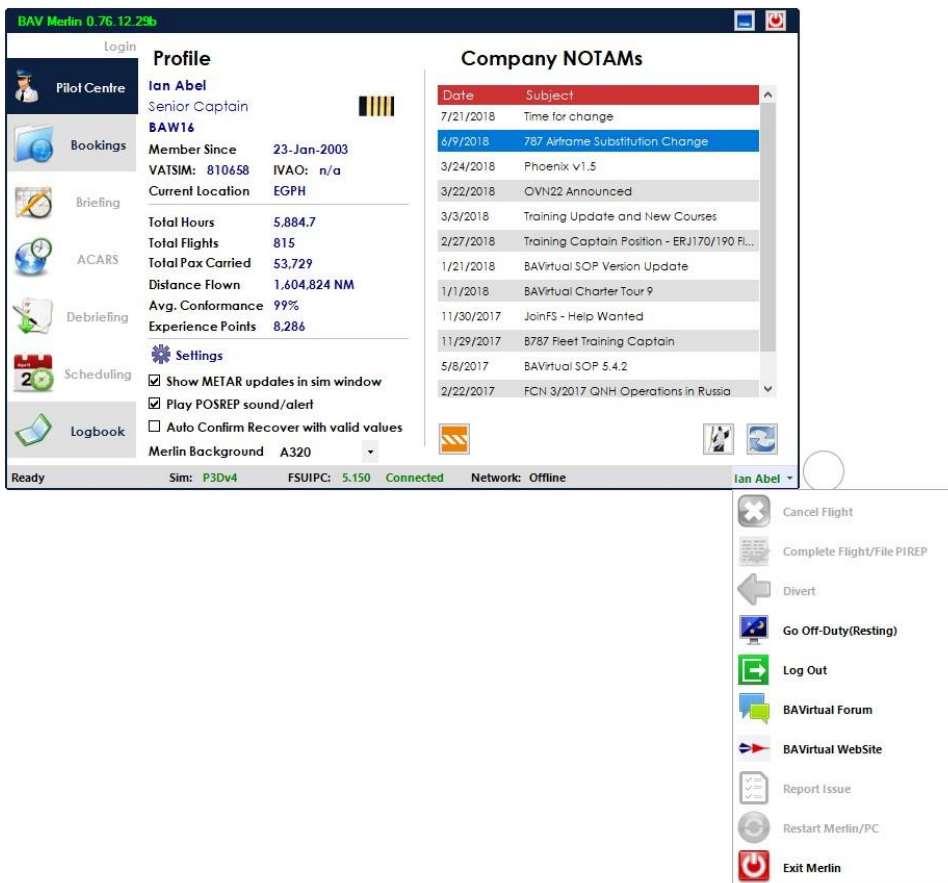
BAV Merlin 0.76.12.29b

Login

Pilot Centre

Bookings

Briefing

ACARS

Debriefing

Scheduling

Logbook

Profile

Ian Abel
Senior Captain
BAW16

Member Since 23-Jan-2003
VATSIM: 810658 IVAO: n/a
Current Location EGPH

Total Hours 5,884.7
Total Flights 815
Total Pax Carried 53,729
Distance Flown 1,604,824 NM
Avg. Conformance 99%
Experience Points 8,286

Settings

☑ Show METAR updates in sim window
☑ Play POSREP sound/alert
☐ Auto Confirm Recover with valid values
Merlin Background A320

Company NOTAMs

| Date | Subject |
|---|---|
| 7/21/2018 | Time for change |
| 6/9/2018 | 787 Airframe Substitution Change |
| 3/24/2018 | Phoenix v1.5 |
| 3/22/2018 | OVN22 Announced |
| 3/3/2018 | Training Update and New Courses |
| 2/27/2018 | Training Captain Position - ERJ170/190 Fl... |
| 1/21/2018 | BAVirtual SOP Version Update |
| 1/1/2018 | BAVirtual Charter Tour 9 |
| 11/30/2017 | JoinFS - Help Wanted |
| 11/29/2017 | B787 Fleet Training Captain |
| 5/8/2017 | BAVirtual SOP 5.4.2 |
| 2/22/2017 | FCN 3/2017 QNH Operations in Russia |

Ready Sim: P3Dv4 FSUIPC: 5.150 Connected Network: Offline Ian Abel

Cancel Flight
Complete Flight/File PIREP
Divert
Go Off-Duty(Resting)
Log Out
BAVirtual Forum
BAVirtual WebSite
Report Issue
Restart Merlin/PC
Exit Merlin